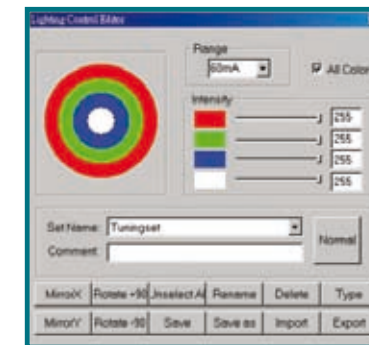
Lighting Control Editor

Range
60mA

All Color

Intensity
255
255
255
255

Set Name: Tuningset
Comment:

Normal

MirrorX | Rotate +90 | Unselect All | Rename | Delete | Type
MirrorY | Rotate -90 | Save | Save as | Import | Export